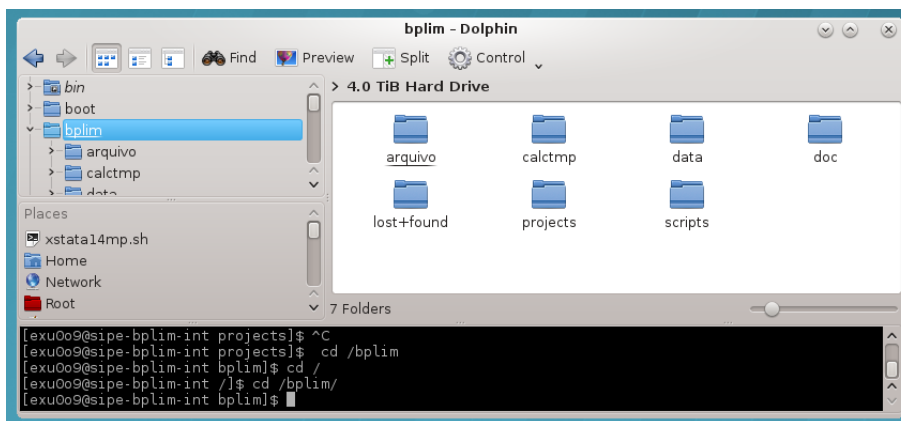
bplim – Dolphin

Find Preview Split Control

bin
boot
bplim
arquivo
calctmp
data

Places
xstata14mp.sh
Home
Network
Root

> 4.0 TiB Hard Drive

arquivo
calctmp
data
doc
lost+found
projects
scripts

7 Folders

[exu0o9@sipe-bplim-int projects]$ ^C
[exu0o9@sipe-bplim-int projects]$  cd /bplim
[exu0o9@sipe-bplim-int bplim]$ cd /
[exu0o9@sipe-bplim-int /]$ cd /bplim/
[exu0o9@sipe-bplim-int bplim]$